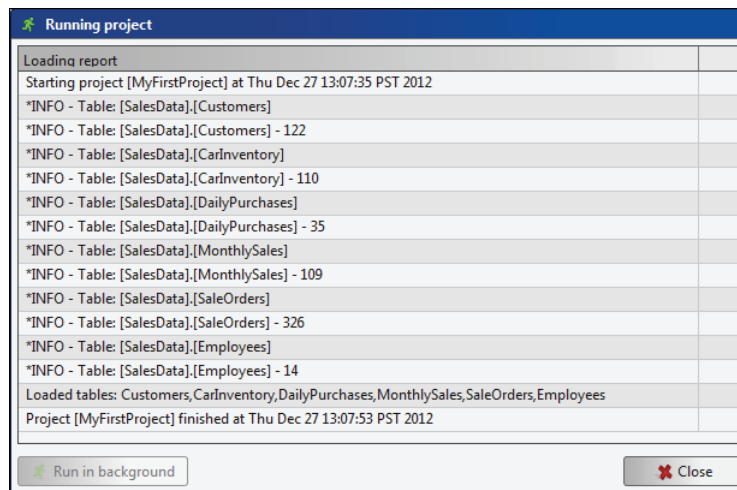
Running project

| Loading report | |
|---|---|
| Starting project [MyFirstProject] at Thu Dec 27 13:07:35 PST 2012 | |
| *INFO - Table: [SalesData].[Customers] | |
| *INFO - Table: [SalesData].[Customers] - 122 | |
| *INFO - Table: [SalesData].[CarInventory] | |
| *INFO - Table: [SalesData].[CarInventory] - 110 | |
| *INFO - Table: [SalesData].[DailyPurchases] | |
| *INFO - Table: [SalesData].[DailyPurchases] - 35 | |
| *INFO - Table: [SalesData].[MonthlySales] | |
| *INFO - Table: [SalesData].[MonthlySales] - 109 | |
| *INFO - Table: [SalesData].[SaleOrders] | |
| *INFO - Table: [SalesData].[SaleOrders] - 326 | |
| *INFO - Table: [SalesData].[Employees] | |
| *INFO - Table: [SalesData].[Employees] - 14 | |
| Loaded tables: Customers,CarInventory,DailyPurchases,MonthlySales,SaleOrders,Employees | |
| Project [MyFirstProject] finished at Thu Dec 27 13:07:53 PST 2012 | |

Run in background

Close